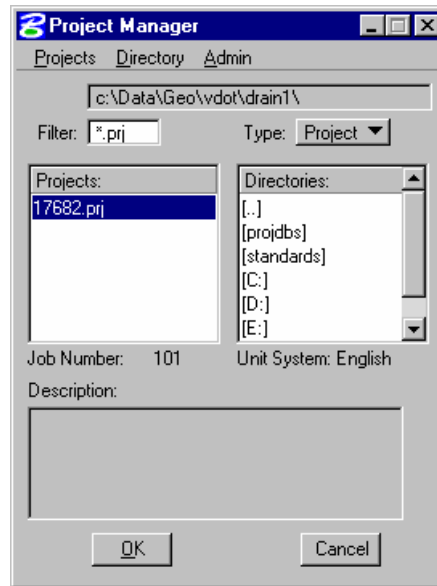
Project Manager

Projects Directory Admin

c:\Data\Geo\vdot\drain1\

Filter: *.prj

Type: Project

Projects:

17682.prj

Directories:

[..]
[projdbs]
[standards]
[C:]
[D:]
[E:]

Job Number: 101

Unit System: English

Description:

OK

Cancel